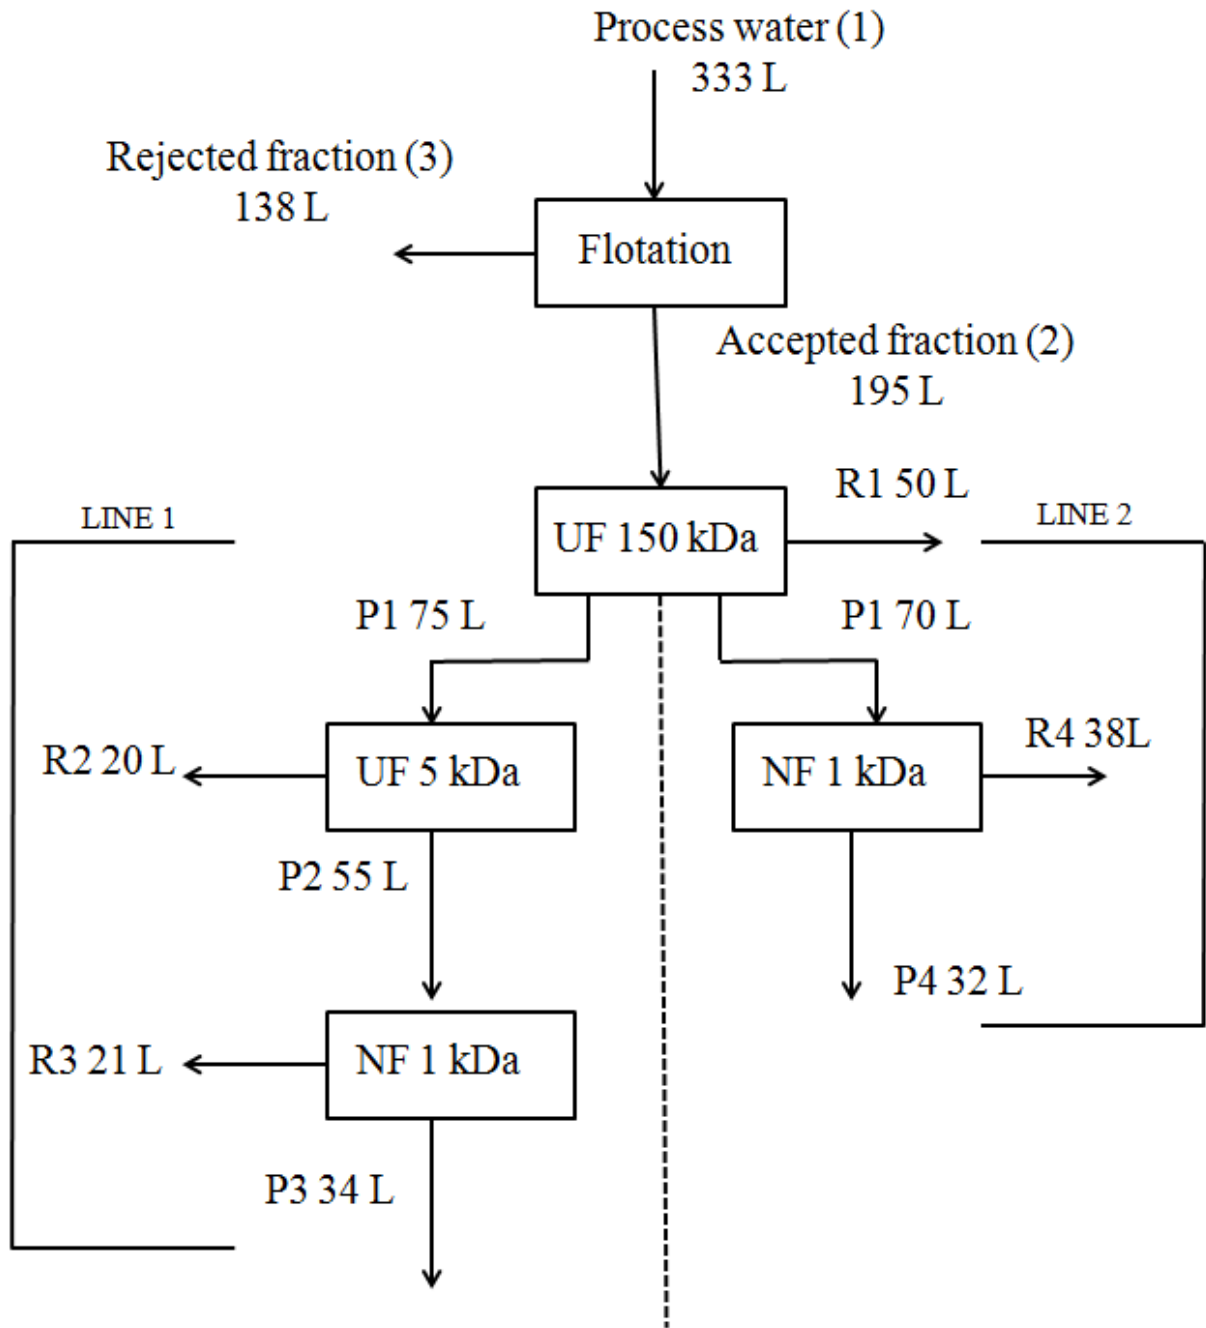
Process water (1)
333 L

Rejected fraction (3)
138 L

Flotation

Accepted fraction (2)
195 L

R1 50 L

LINE 1

UF 150 kDa

LINE 2

P1 75 L

P1 70 L

R2 20 L

UF 5 kDa

NF 1 kDa

R4 38L

P2 55 L

P4 32 L

R3 21 L

NF 1 kDa

P3 34 L